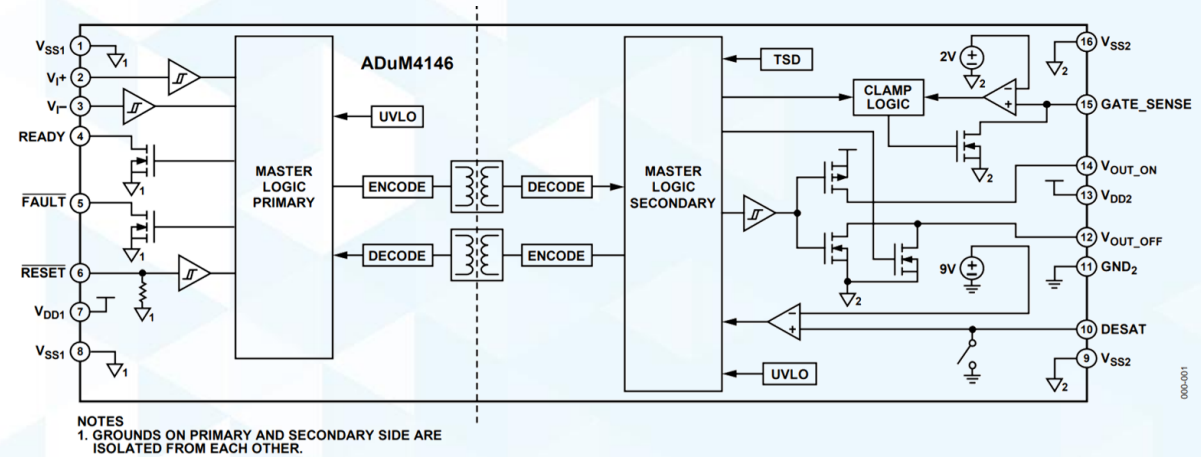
ADuM4146

$V_{SS1}$ 1
$V_I+$ 2
$V_I-$ 3
READY 4
$\overline{FAULT}$ 5
$\overline{RESET}$ 6
$V_{DD1}$ 7
$V_{SS1}$ 8

1 1 1 1 1

MASTER LOGIC PRIMARY

UVLO

ENCODE
DECODE

DECODE
ENCODE

MASTER LOGIC SECONDARY

TSD

UVLO

CLAMP LOGIC

2V
9V

2 2 2 2 2 2

16 $V_{SS2}$
15 GATE_SENSE
14 $V_{OUT\_ON}$
13 $V_{DD2}$
12 $V_{OUT\_OFF}$
11 $GND_2$
10 DESAT
9 $V_{SS2}$

000-001

NOTES
1. GROUNDS ON PRIMARY AND SECONDARY SIDE ARE ISOLATED FROM EACH OTHER.